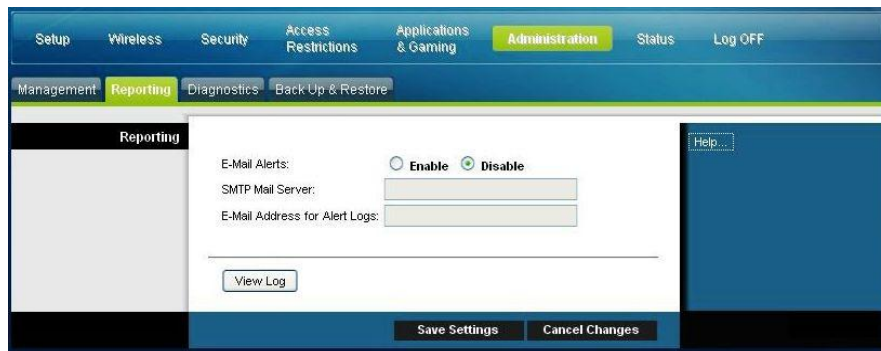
Setup Wireless Security Access Restrictions Applications & Gaming Administration Status Log OFF

Management Reporting Diagnostics Back Up & Restore

Reporting

Help...

E-Mail Alerts: Enable Disable

SMTP Mail Server:

E-Mail Address for Alert Logs:

View Log

Save Settings Cancel Changes